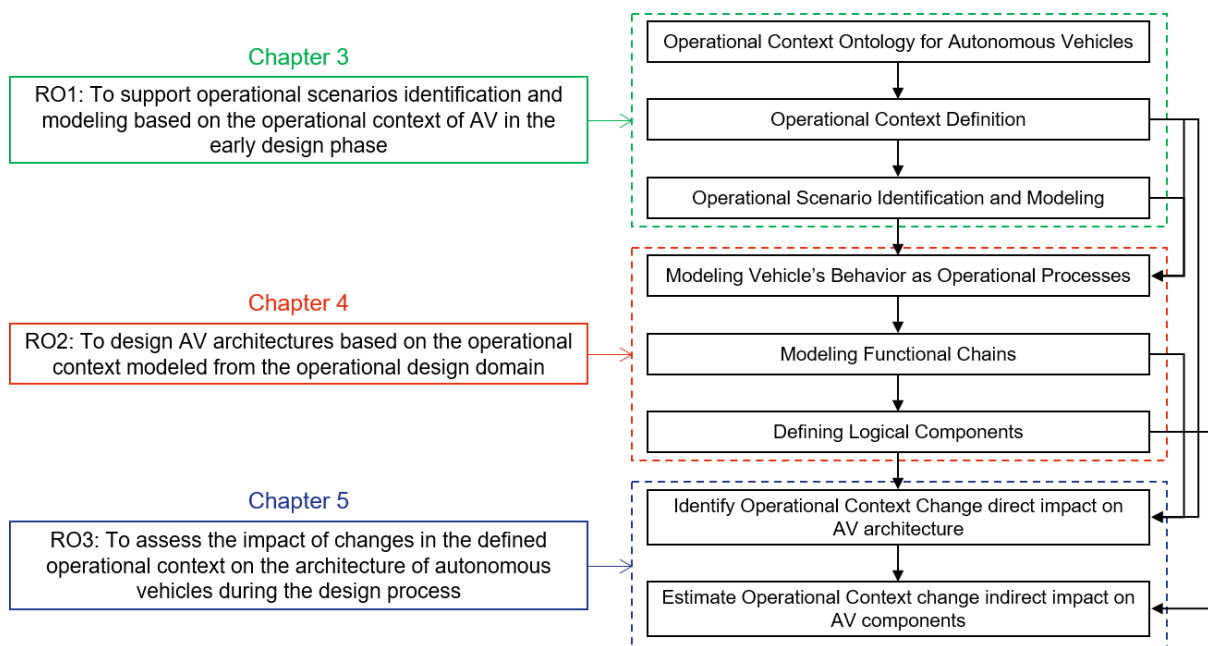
Chapter 3

RO1: To support operational scenarios identification and modeling based on the operational context of AV in the early design phase

Chapter 4

RO2: To design AV architectures based on the operational context modeled from the operational design domain

Chapter 5

RO3: To assess the impact of changes in the defined operational context on the architecture of autonomous vehicles during the design process

Operational Context Ontology for Autonomous Vehicles

Operational Context Definition

Operational Scenario Identification and Modeling

Modeling Vehicle's Behavior as Operational Processes

Modeling Functional Chains

Defining Logical Components

Identify Operational Context Change direct impact on AV architecture

Estimate Operational Context change indirect impact on AV components